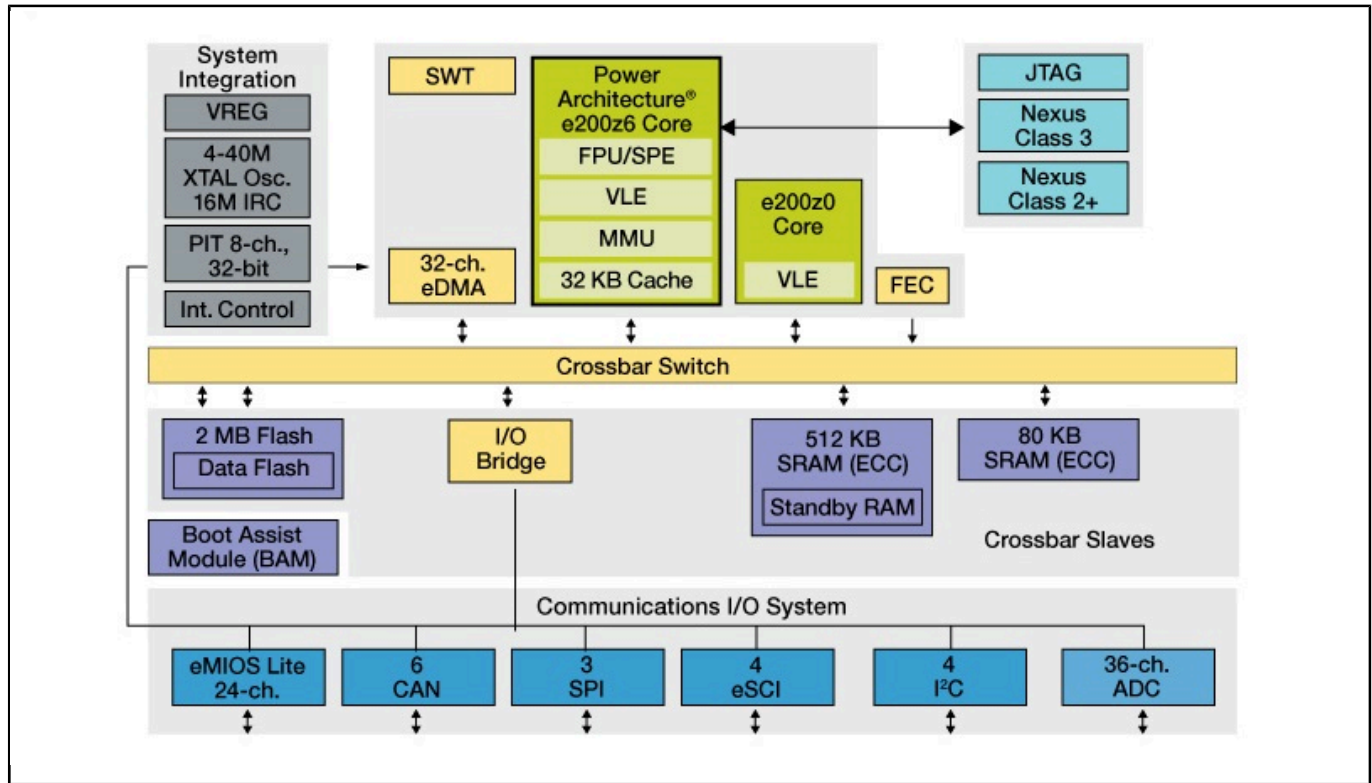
System Integration

VREG

4-40M XTAL Osc. 16M IRC

PIT 8-ch., 32-bit

Int. Control

SWT

Power Architecture® e200z6 Core

FPU/SPE

VLE

MMU

32 KB Cache

e200z0 Core

VLE

32-ch. eDMA

FEC

JTAG

Nexus Class 3

Nexus Class 2+

Crossbar Switch

2 MB Flash

Data Flash

I/O Bridge

512 KB SRAM (ECC)

Standby RAM

80 KB SRAM (ECC)

Boot Assist Module (BAM)

Crossbar Slaves

Communications I/O System

eMIOS Lite 24-ch.

6 CAN

3 SPI

4 eSCI

4 I$^2$C

36-ch. ADC